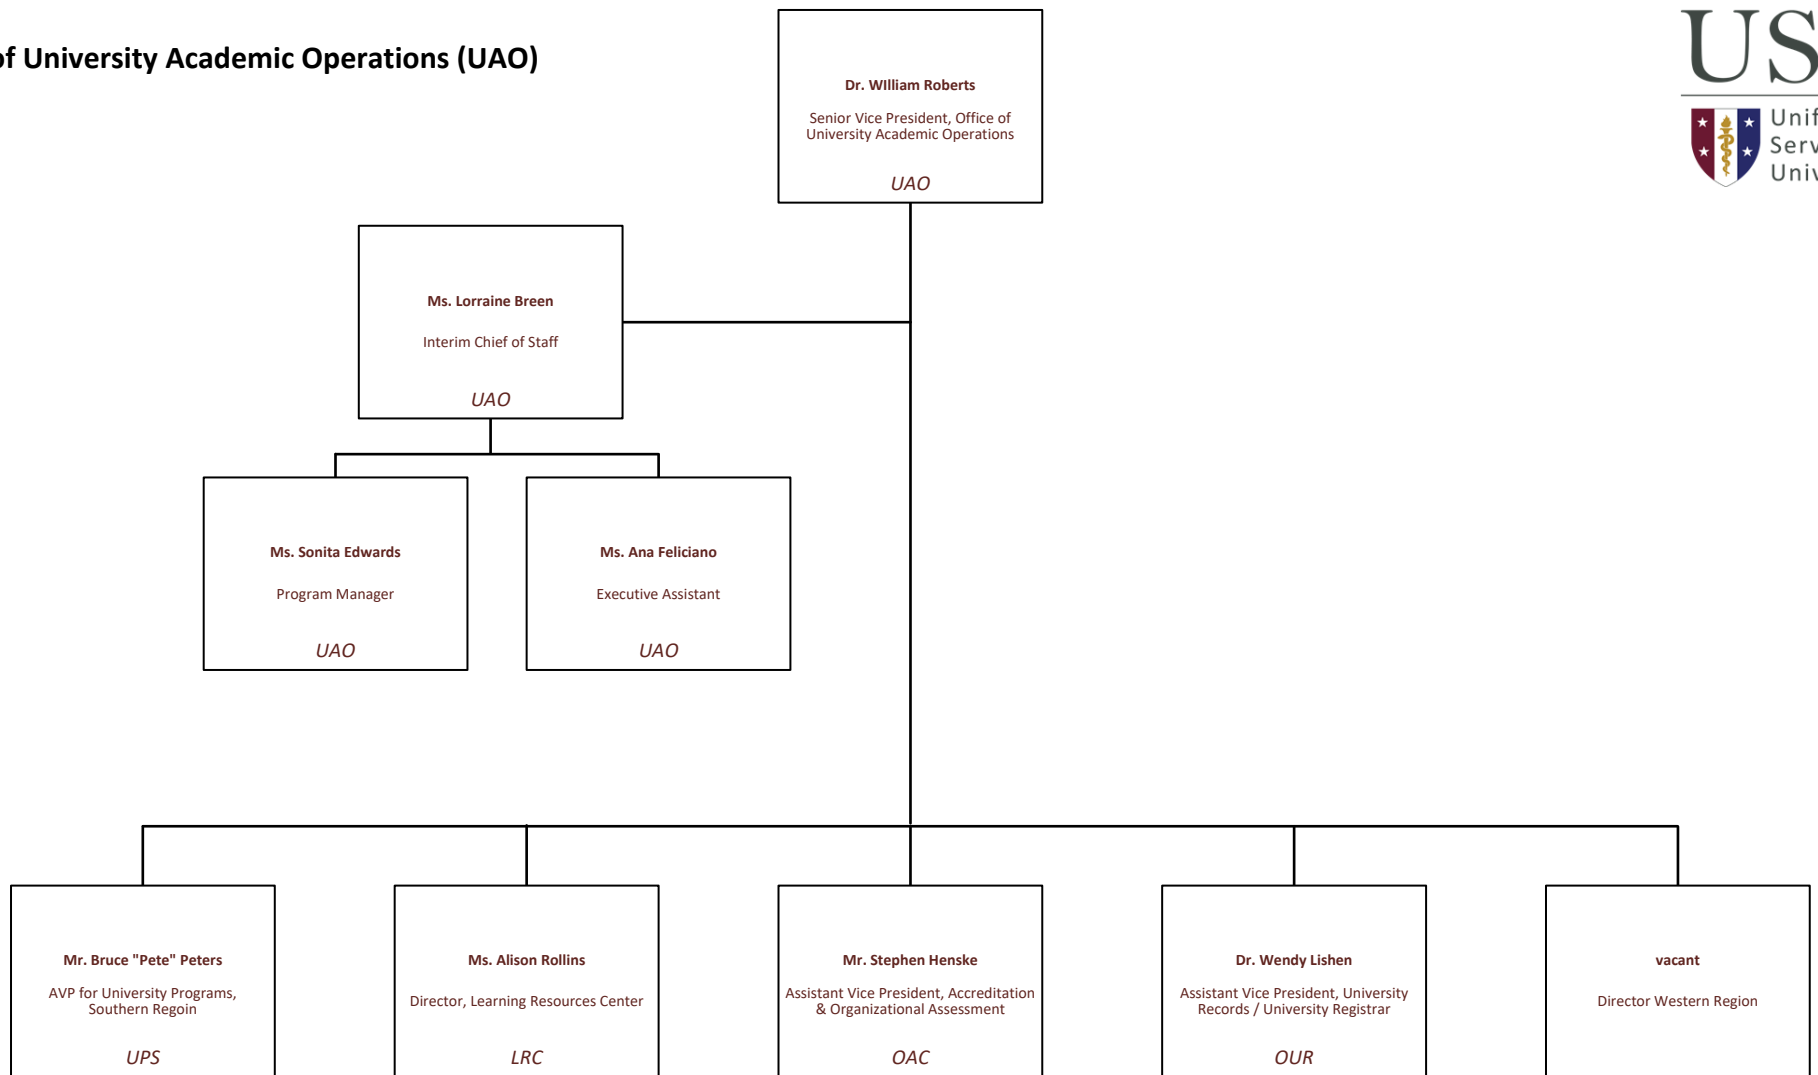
of University Academic Operations (UAO)

US
Unif
Serv
Univ

Dr. WIlliam Roberts
Senior Vice President, Office of University Academic Operations
UAO

Ms. Lorraine Breen
Interim Chief of Staff
UAO

Ms. Sonita Edwards
Program Manager
UAO

Ms. Ana Feliciano
Executive Assistant
UAO

Mr. Bruce "Pete" Peters
AVP for University Programs, Southern Regoin
UPS

Ms. Alison Rollins
Director, Learning Resources Center
LRC

Mr. Stephen Henske
Assistant Vice President, Accreditation & Organizational Assessment
OAC

Dr. Wendy Lishen
Assistant Vice President, University Records / University Registrar
OUR

vacant
Director Western Region